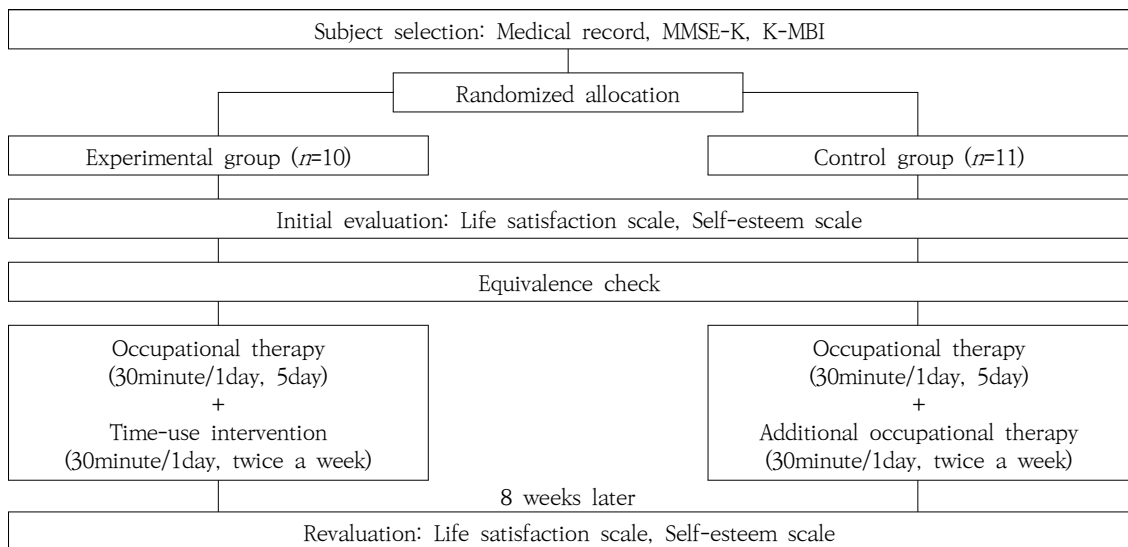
Subject selection: Medical record, MMSE-K, K-MBI

Randomized allocation

Experimental group ($n$=10)

Control group ($n$=11)

Initial evaluation: Life satisfaction scale, Self-esteem scale

Equivalence check

Occupational therapy (30minute/1day, 5day) + Time-use intervention (30minute/1day, twice a week)

Occupational therapy (30minute/1day, 5day) + Additional occupational therapy (30minute/1day, twice a week)

8 weeks later

Revaluation: Life satisfaction scale, Self-esteem scale